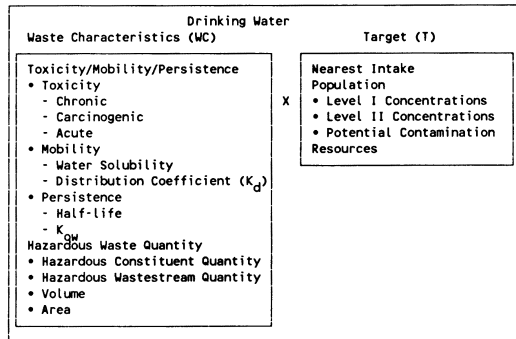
Drinking Water

Waste Characteristics (WC)

Toxicity/Mobility/Persistence
• Toxicity
- Chronic
- Carcinogenic
- Acute
• Mobility
- Water Solubility
- Distribution Coefficient ($K_d$)
• Persistence
- Half-life
- $K_{ow}$
Hazardous Waste Quantity
• Hazardous Constituent Quantity
• Hazardous Wastestream Quantity
• Volume
• Area

X

Target (T)

Nearest Intake
Population
• Level I Concentrations
• Level II Concentrations
• Potential Contamination
Resources